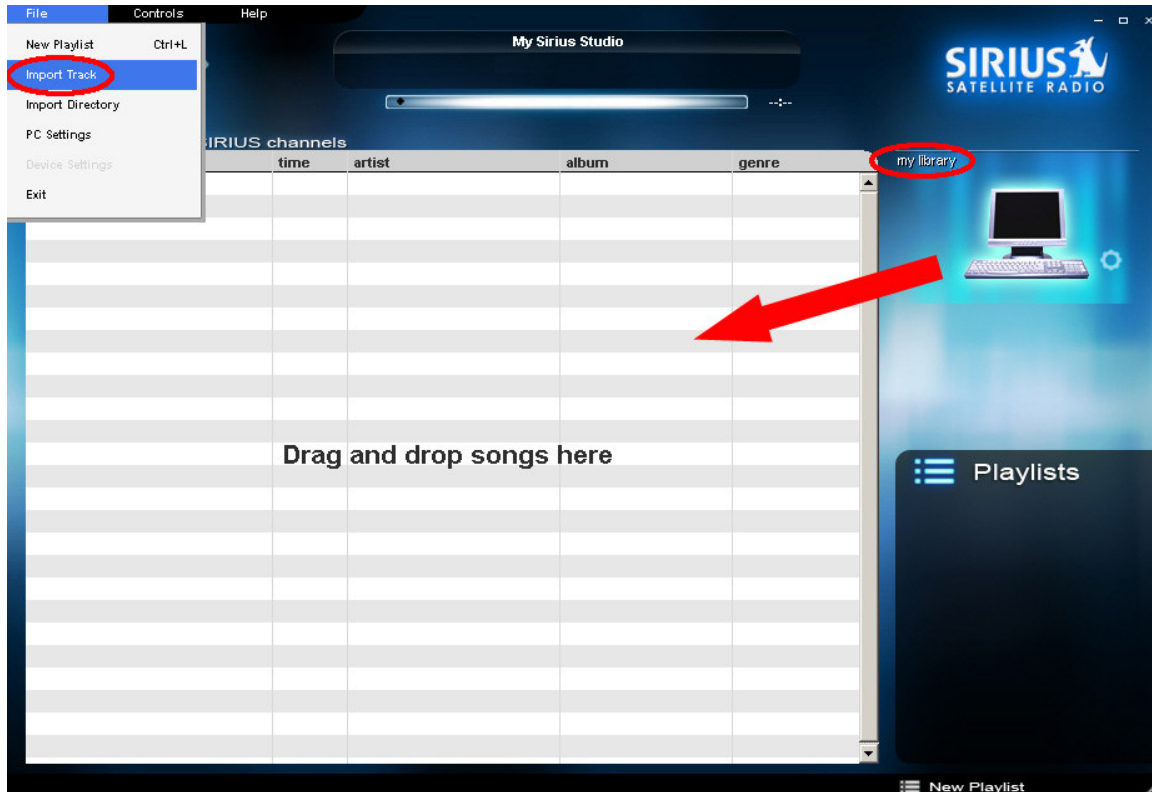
File Controls Help

New Playlist Ctrl+L
Import Track
Import Directory
PC Settings
Device Settings
Exit

My Sirius Studio

--:--

SIRIUS SATELLITE RADIO

IRIUS channels

| | time | artist | album | genre |
|---|---|---|---|---|

my library

Drag and drop songs here

Playlists

New Playlist